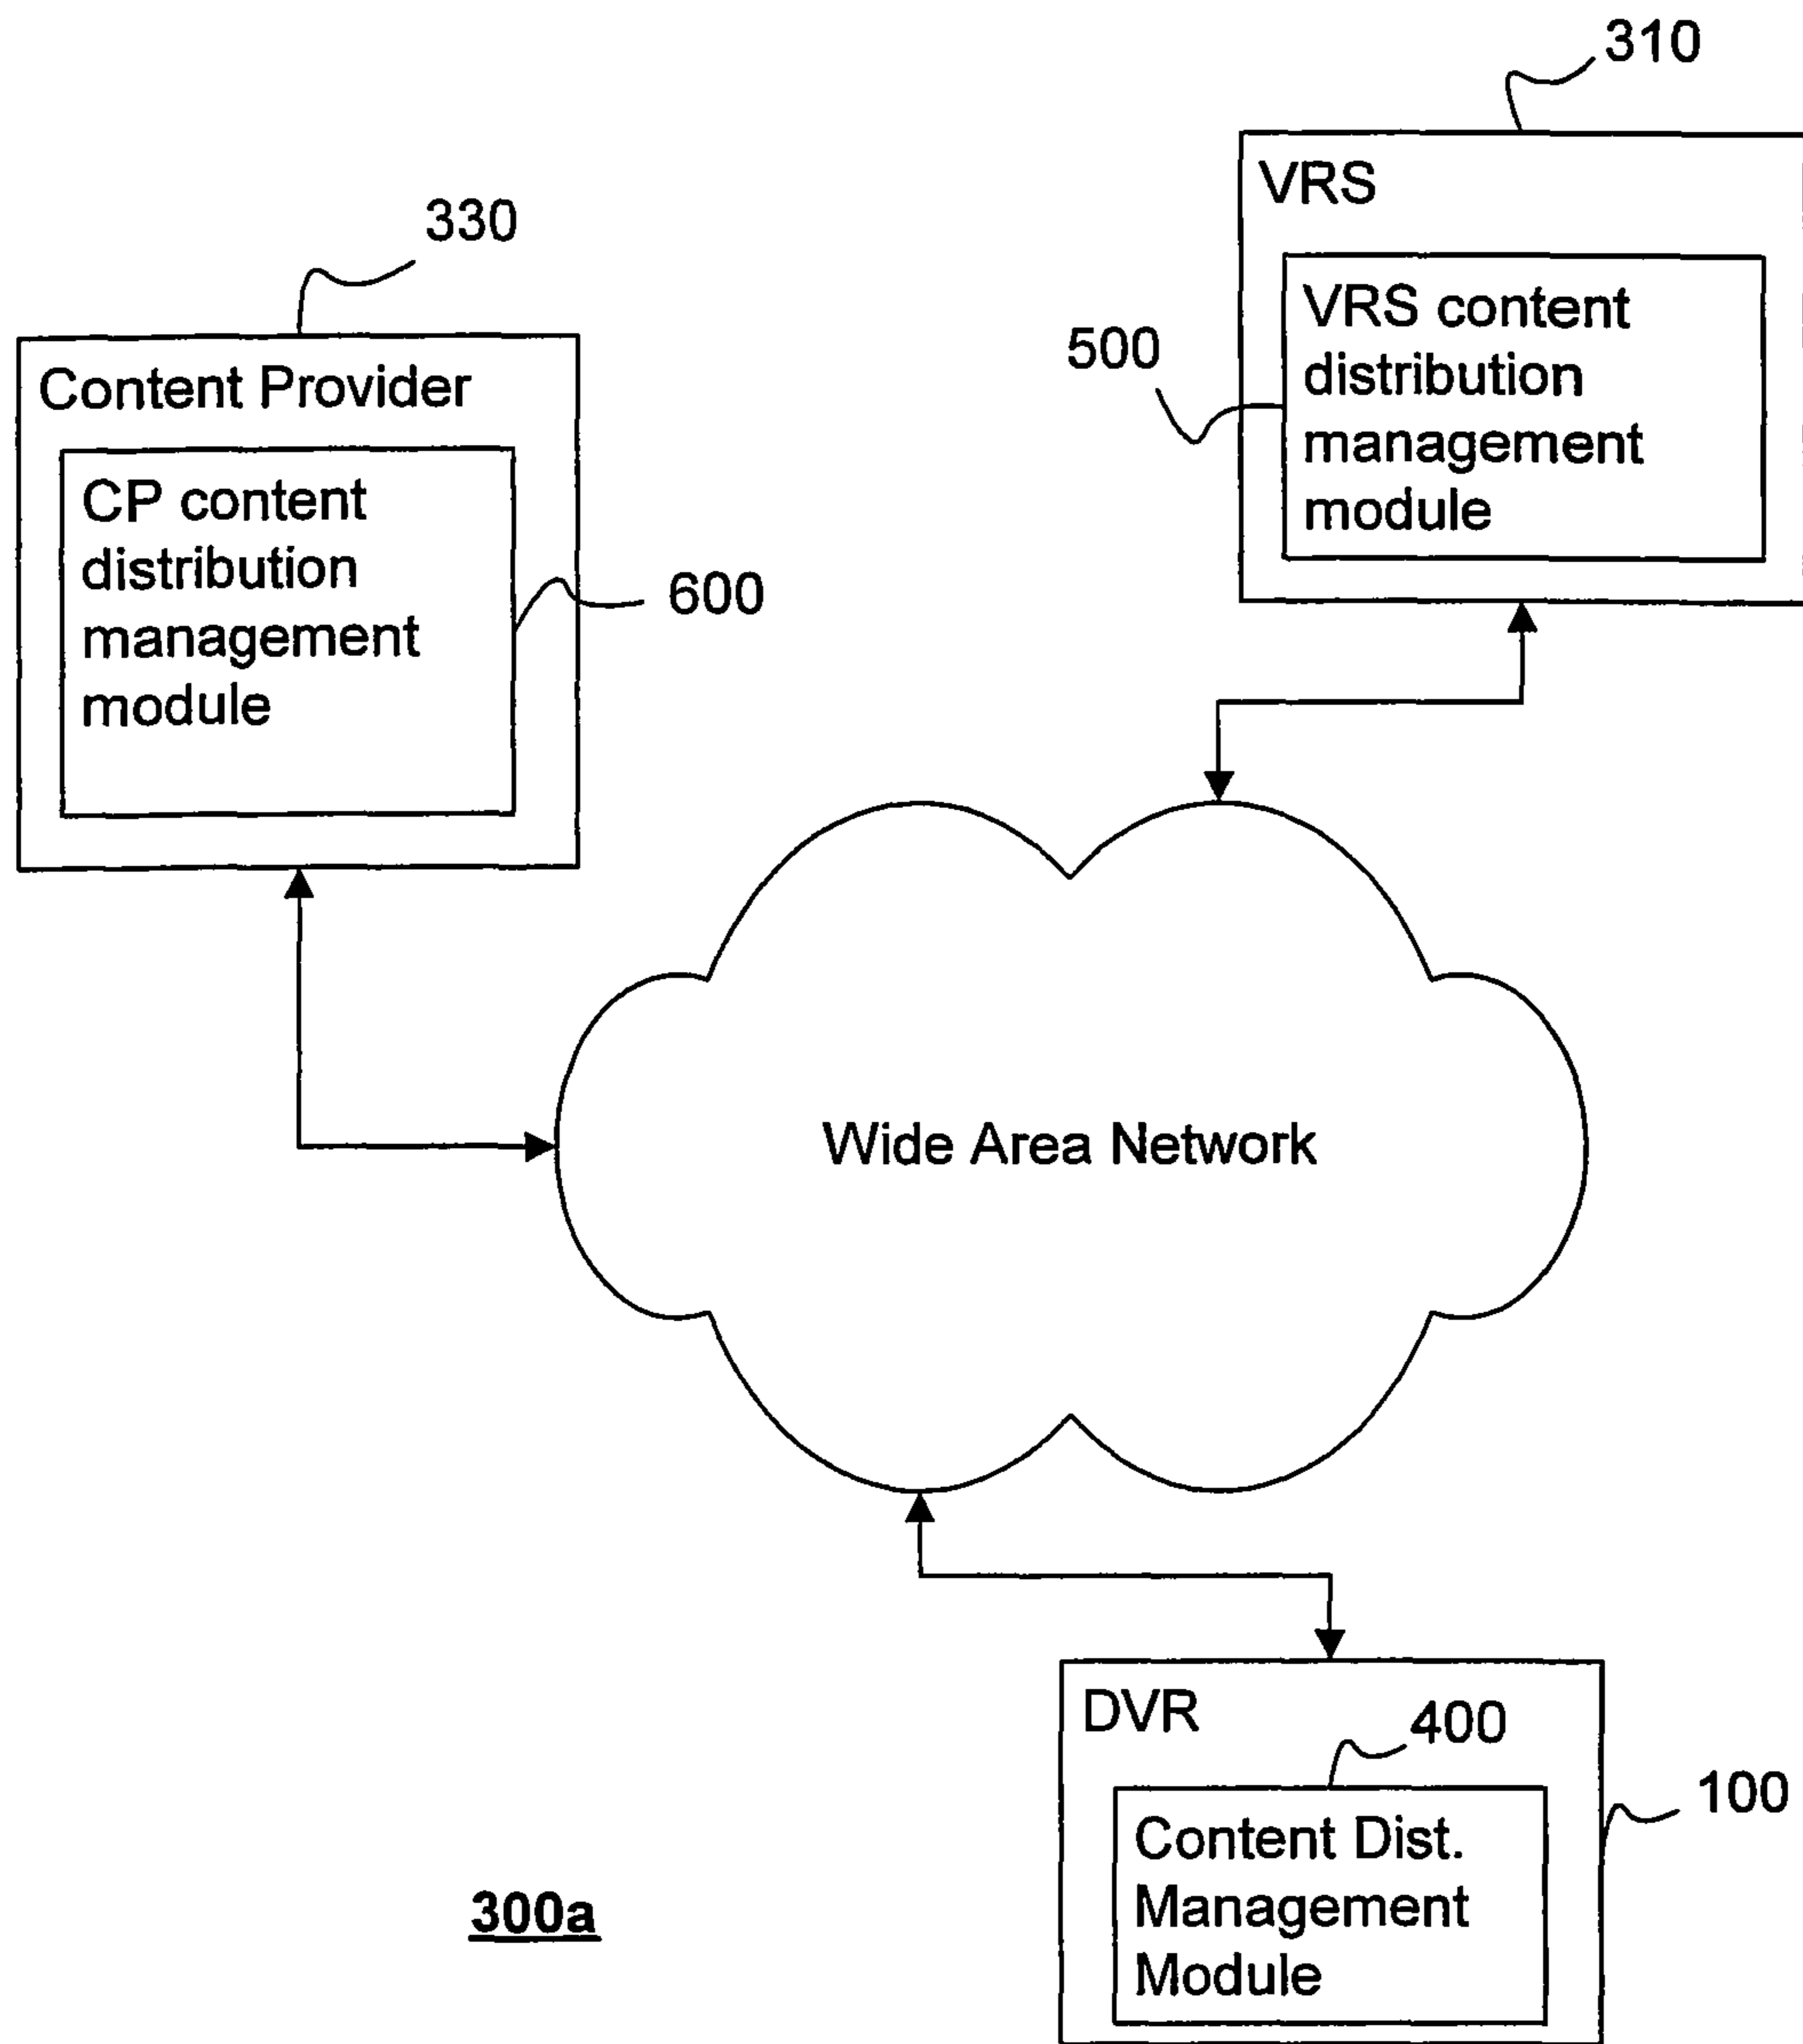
310

VRS

VRS content distribution management module

500

330

Content Provider

CP content distribution management module

600

Wide Area Network

DVR

400

Content Dist. Management Module

100

300a